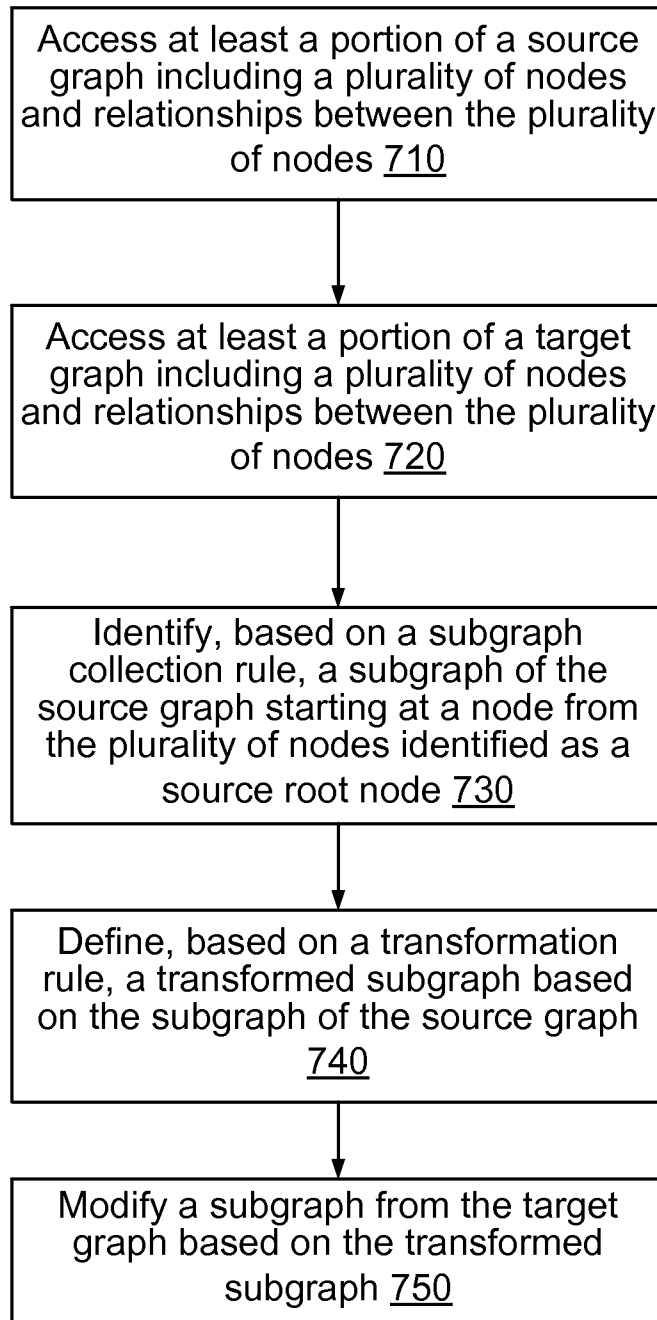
Access at least a portion of a source graph including a plurality of nodes and relationships between the plurality of nodes 710

Access at least a portion of a target graph including a plurality of nodes and relationships between the plurality of nodes 720

Identify, based on a subgraph collection rule, a subgraph of the source graph starting at a node from the plurality of nodes identified as a source root node 730

Define, based on a transformation rule, a transformed subgraph based on the subgraph of the source graph 740

Modify a subgraph from the target graph based on the transformed subgraph 750